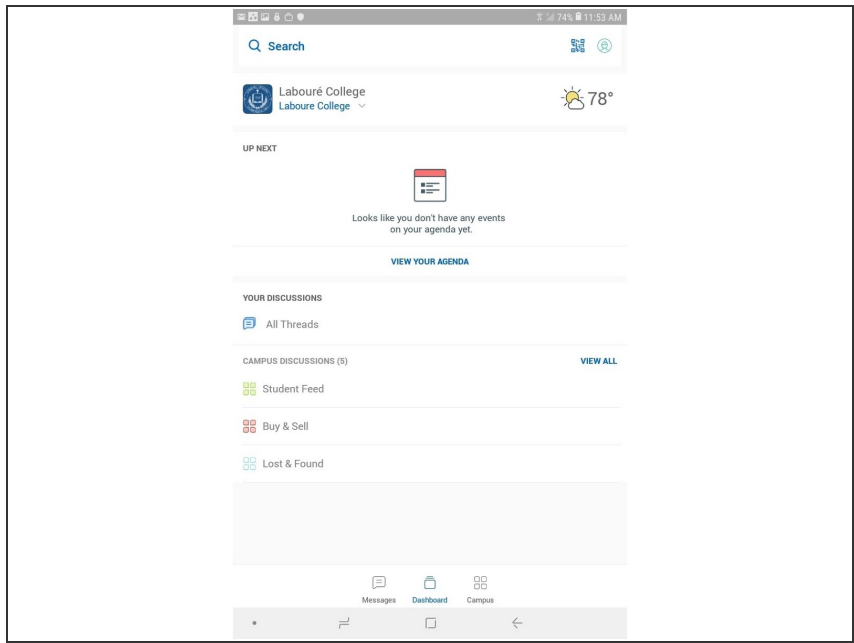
74% 11:53 AM

Search

Labouré College
Laboure College

78°

UP NEXT

Looks like you don't have any events on your agenda yet.

VIEW YOUR AGENDA

YOUR DISCUSSIONS

All Threads

CAMPUS DISCUSSIONS (5)

VIEW ALL

Student Feed

Buy & Sell

Lost & Found

Messages Dashboard Campus